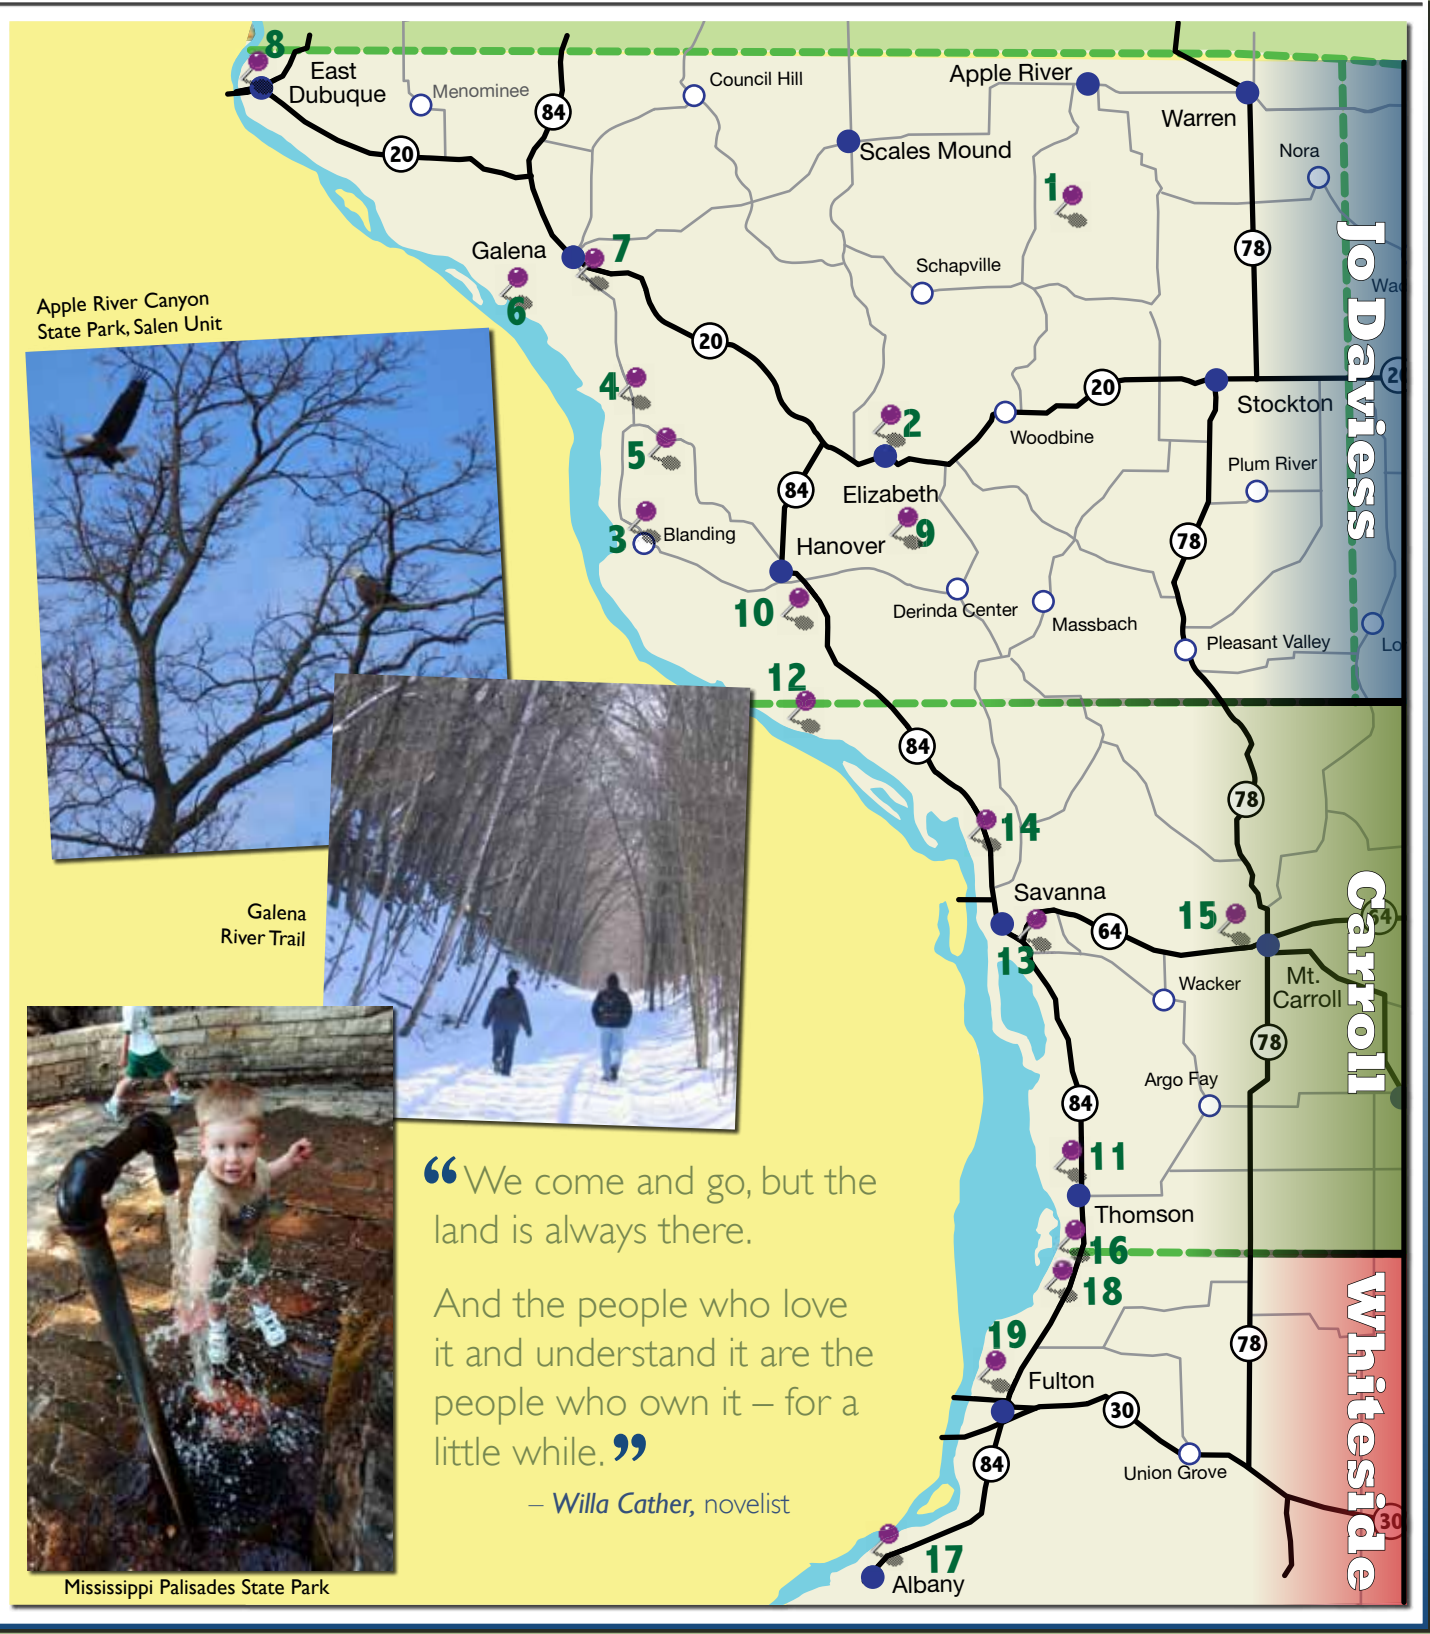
8
East Dubuque
Menominee
84
Council Hill
Apple River
Warren
Nora
20
Scales Mound
1
78
Galena
7
Schapville
6
Apple River Canyon State Park, Salen Unit
20
20
Stockton
4
2
Woodbine
Plum River
5
84
Elizabeth
3
Blanding
9
Hanover
78
Derinda Center
Massbach
10
Pleasant Valley
12
84
78
14
Galena River Trail
Savanna
15
64
13
Wacker
Mt. Carroll
78
Argo Fay
84
11
Thomson
16
18
19
78
Fulton
30
84
Union Grove
17
Albany
Jo Daviess
Carroll
Whiteside

“We come and go, but the land is always there.

And the people who love it and understand it are the people who own it – for a little while.”

– Willa Cather, novelist

Mississippi Palisades State Park